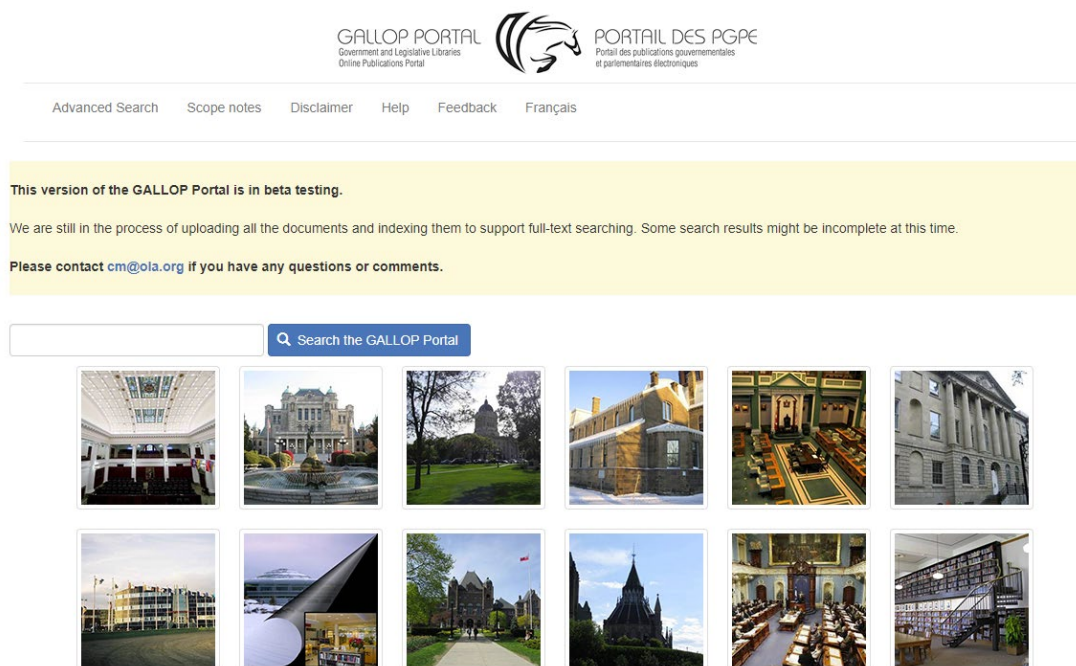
GALLOP PORTAL
Government and Legislative Libraries Online Publications Portal

PORTAIL DES PGPE
Portail des publications gouvernementales et parlementaires électroniques

Advanced Search Scope notes Disclaimer Help Feedback Français

This version of the GALLOP Portal is in beta testing.

We are still in the process of uploading all the documents and indexing them to support full-text searching. Some search results might be incomplete at this time.

Please contact cm@ola.org if you have any questions or comments.

Search the GALLOP Portal